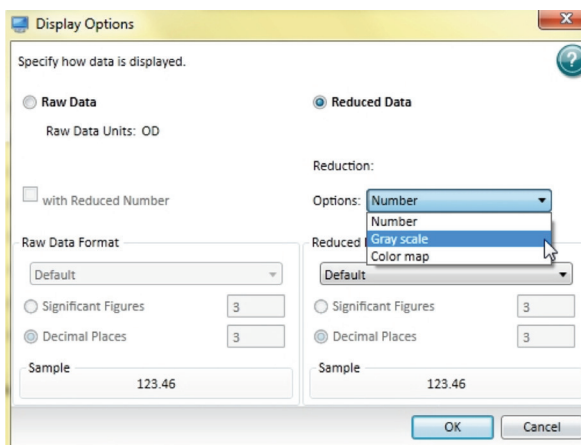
Display Options

Specify how data is displayed.

Raw Data

Raw Data Units: OD

with Reduced Number

Raw Data Format

Default

Significant Figures 3

Decimal Places 3

Sample

123.46

Reduced Data

Reduction:

Options: Number

Number

Gray scale

Color map

Reduced

Default

Significant Figures 3

Decimal Places 3

Sample

123.46

OK

Cancel